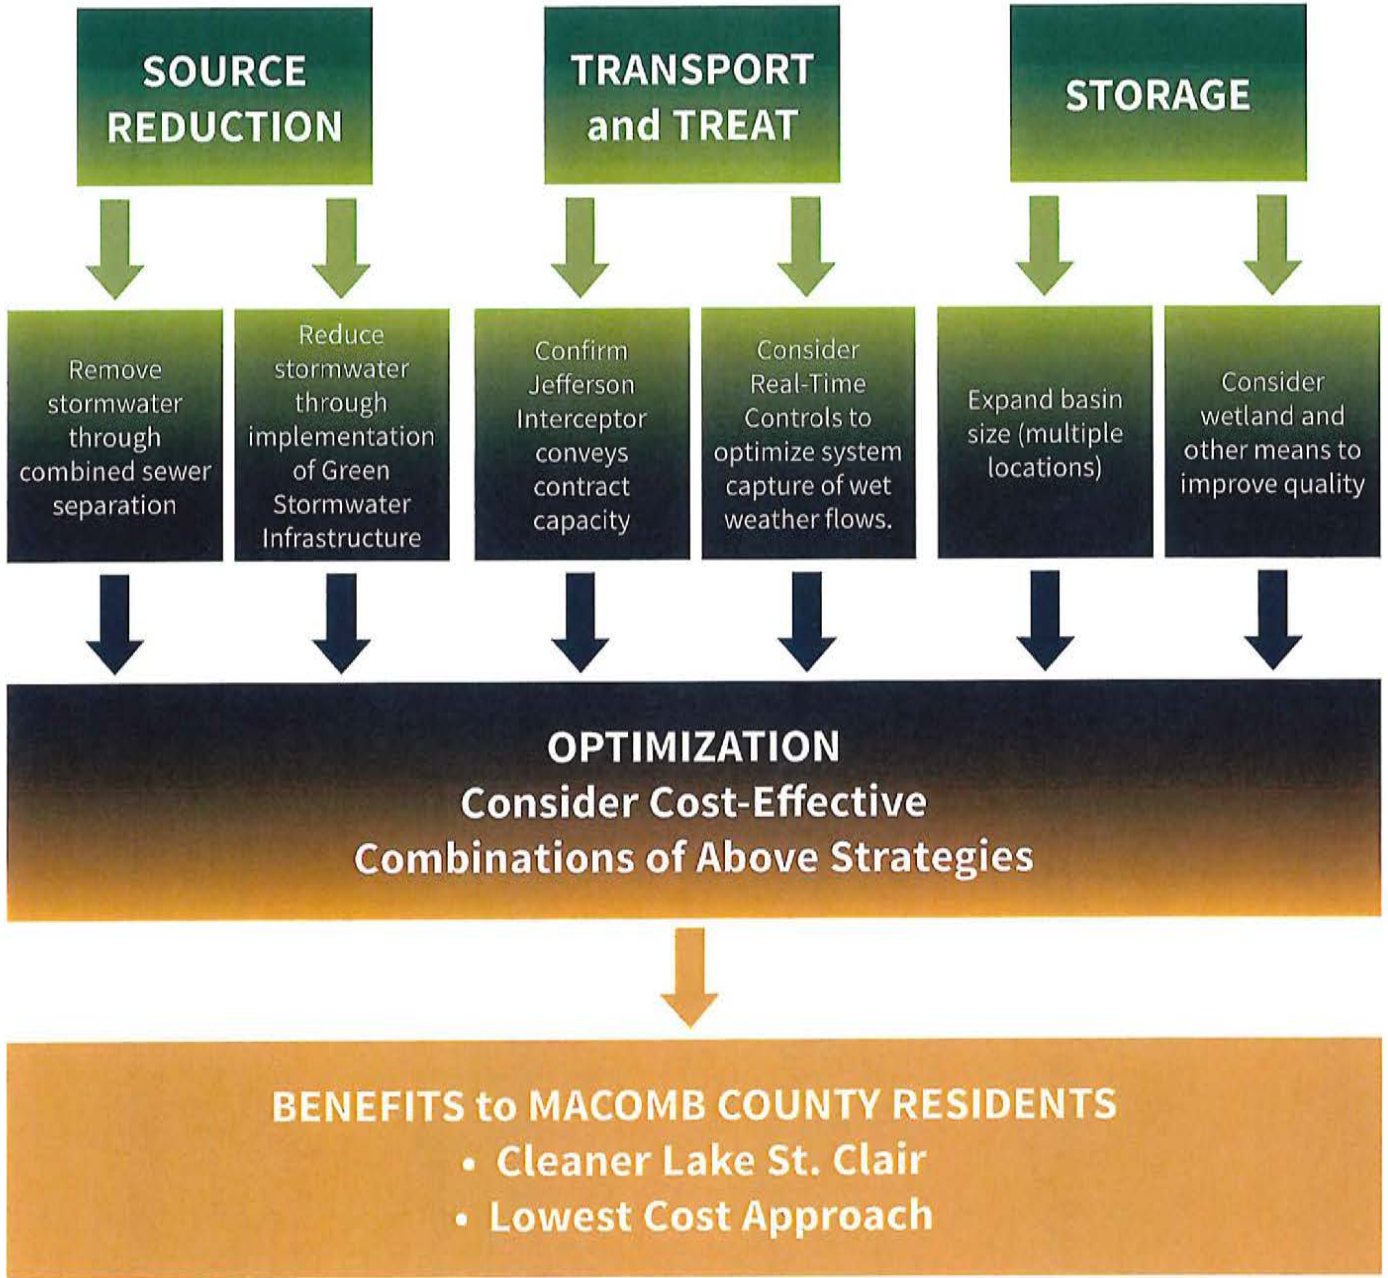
SOURCE REDUCTION

TRANSPORT and TREAT

STORAGE

Remove stormwater through combined sewer separation

Reduce stormwater through implementation of Green Stormwater Infrastructure

Confirm Jefferson Interceptor conveys contract capacity

Consider Real-Time Controls to optimize system capture of wet weather flows.

Expand basin size (multiple locations)

Consider wetland and other means to improve quality

OPTIMIZATION
Consider Cost-Effective Combinations of Above Strategies

BENEFITS to MACOMB COUNTY RESIDENTS
• Cleaner Lake St. Clair
• Lowest Cost Approach